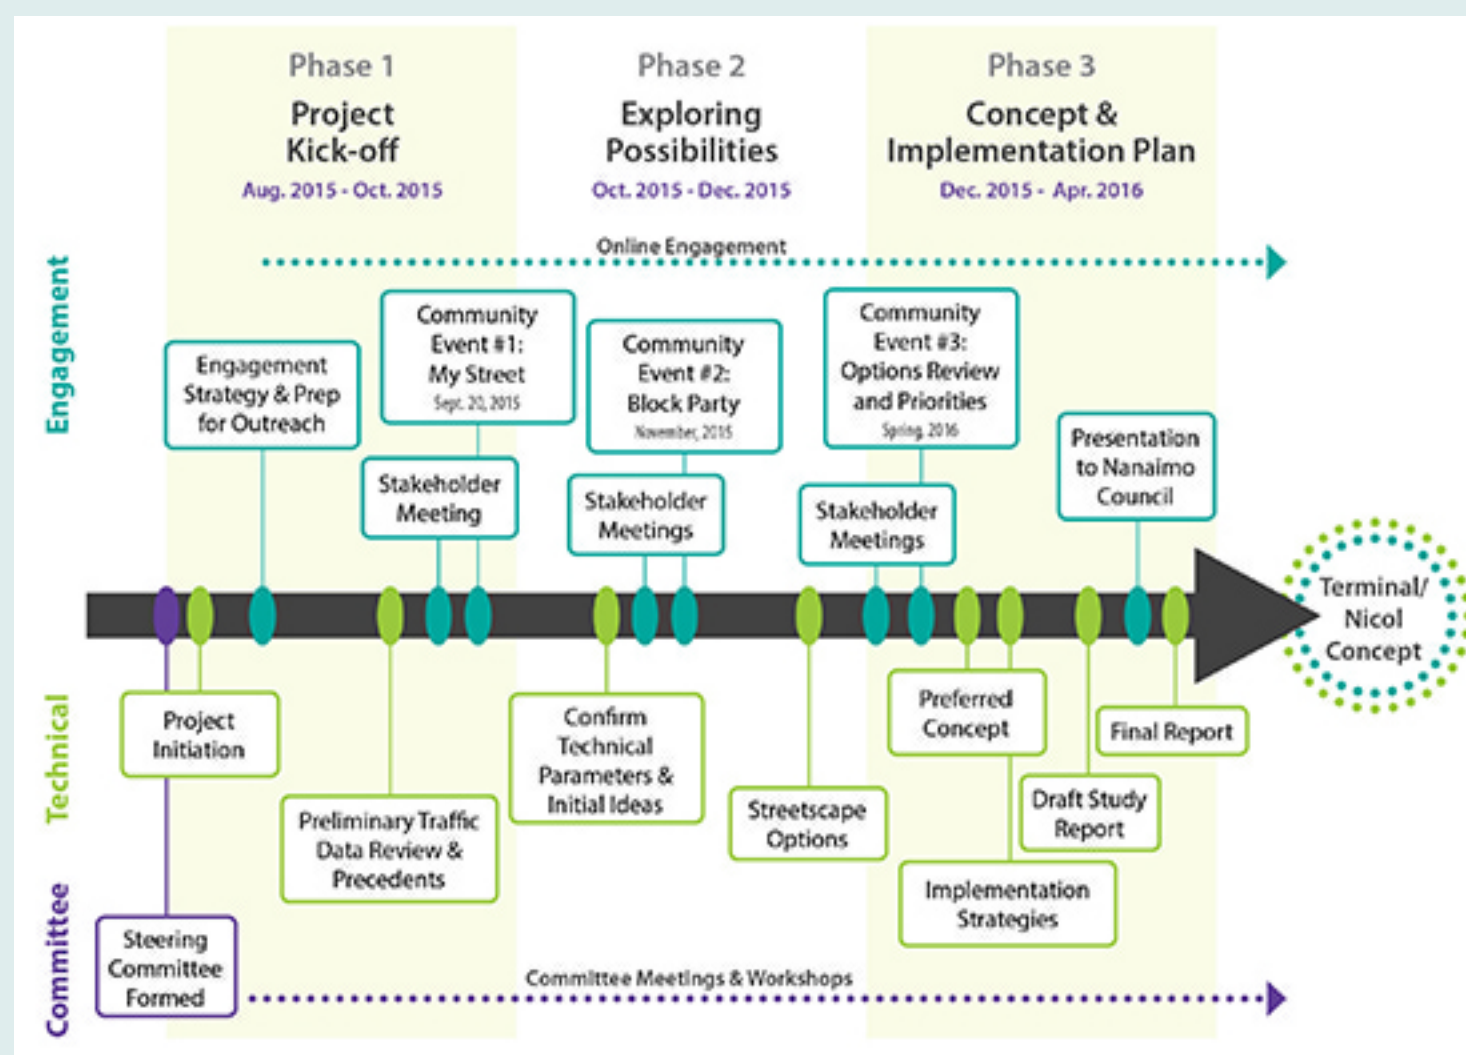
Phase 1
Project Kick-off
Aug. 2015 - Oct. 2015

Phase 2
Exploring Possibilities
Oct. 2015 - Dec. 2015

Phase 3
Concept & Implementation Plan
Dec. 2015 - Apr. 2016

Engagement

Online Engagement

Engagement Strategy & Prep for Outreach

Community Event #1: My Street
Sept. 20, 2015

Stakeholder Meeting

Community Event #2: Block Party
November, 2015

Stakeholder Meetings

Community Event #3: Options Review and Priorities
Spring 2016

Stakeholder Meetings

Presentation to Nanaimo Council

Terminal/ Nicol Concept

Technical

Project Initiation

Preliminary Traffic Data Review & Precedents

Confirm Technical Parameters & Initial Ideas

Streetscape Options

Preferred Concept

Implementation Strategies

Draft Study Report

Final Report

Committee

Steering Committee Formed

Committee Meetings & Workshops